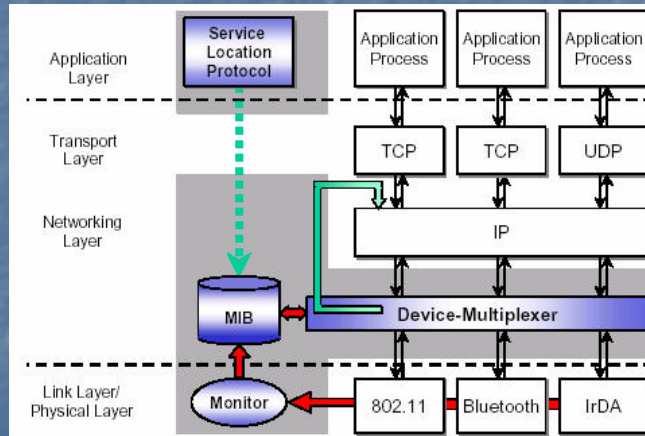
Application Layer

Service Location Protocol

Application Process

Application Process

Application Process

Transport Layer

TCP

TCP

UDP

Networking Layer

IP

MIB

Device-Multiplexer

Link Layer/ Physical Layer

Monitor

802.11

Bluetooth

IrDA